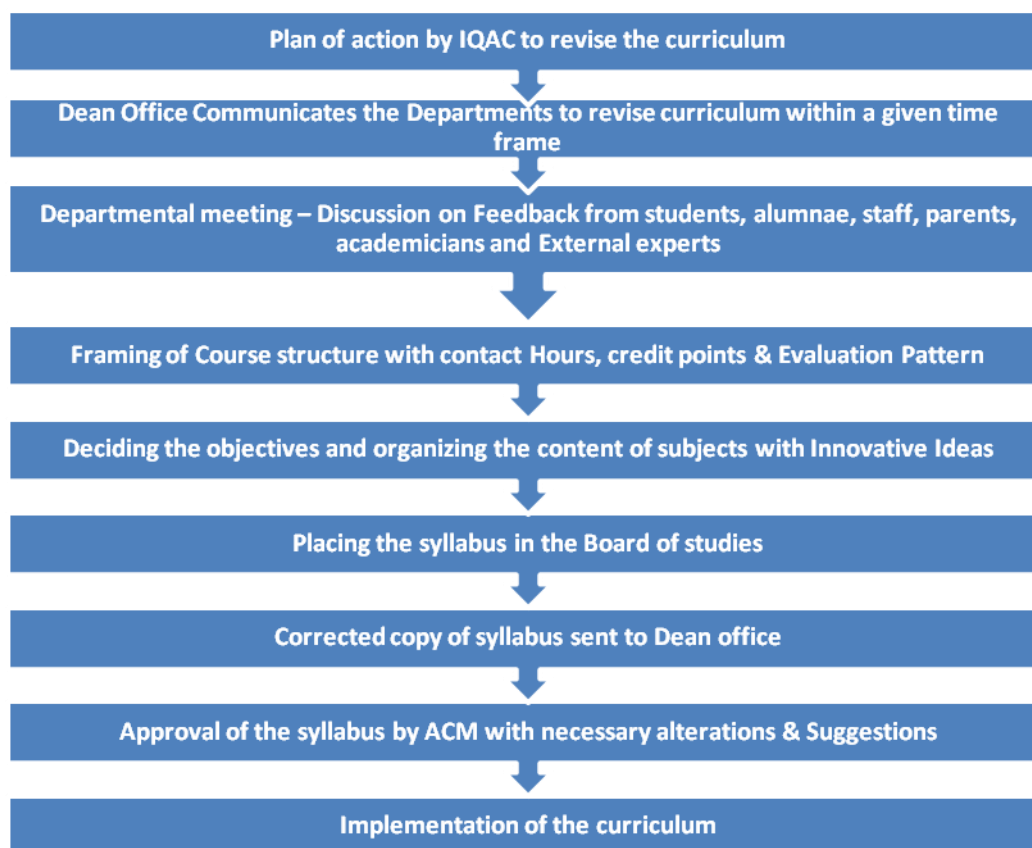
Plan of action by IQAC to revise the curriculum

Dean Office Communicates the Departments to revise curriculum within a given time frame

Departmental meeting – Discussion on Feedback from students, alumnae, staff, parents, academicians and External experts

Framing of Course structure with contact Hours, credit points & Evaluation Pattern

Deciding the objectives and organizing the content of subjects with Innovative Ideas

Placing the syllabus in the Board of studies

Corrected copy of syllabus sent to Dean office

Approval of the syllabus by ACM with necessary alterations & Suggestions

Implementation of the curriculum